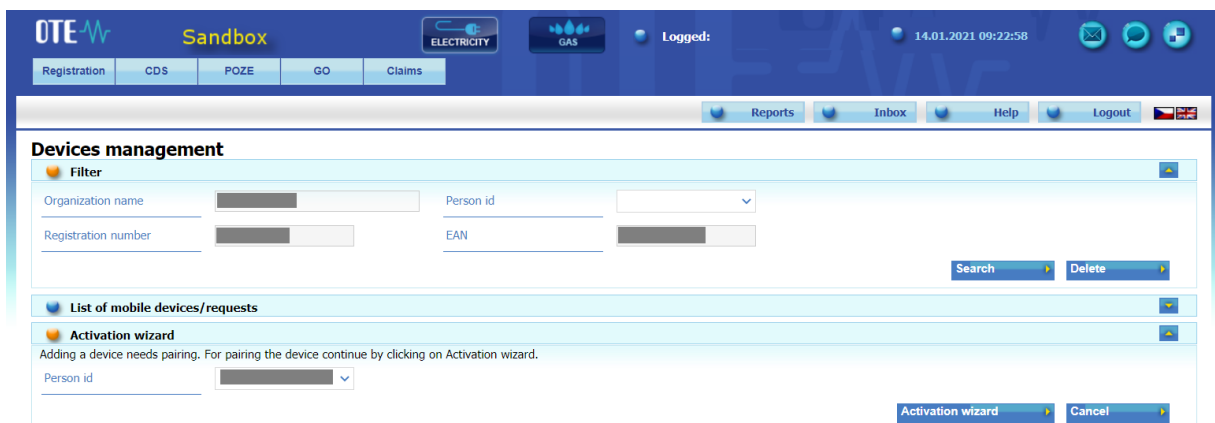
OTE Sandbox ELECTRICITY GAS Logged: 14.01.2021 09:22:58

Registration CDS POZE GO Claims

Reports Inbox Help Logout

Devices management

Filter

Organization name

Person id

Registration number

EAN

Search Delete

List of mobile devices/requests

Activation wizard

Adding a device needs pairing. For pairing the device continue by clicking on Activation wizard.

Person id

Activation wizard Cancel